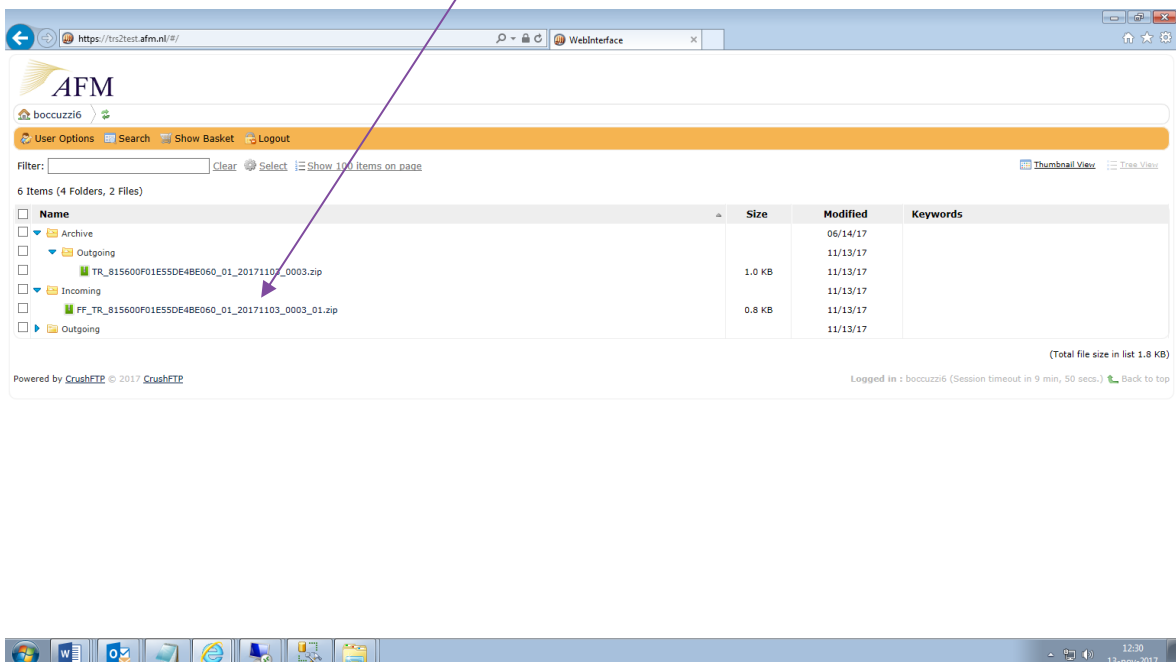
https://trs2test.afm.nl/#/

WebInterface

AFM

boccuzzi6

User Options Search Show Basket Logout

Filter: Clear Select Show 100 items on page

Thumbnail View Tree View

6 Items (4 Folders, 2 Files)

| Name | Size | Modified | Keywords |
|---|---|---|---|
| Archive | | 06/14/17 | |
| Outgoing | | 11/13/17 | |
| TR_815600F01E55DE4BE060_01_20171103_0003.zip | 1.0 KB | 11/13/17 | |
| Incoming | | 11/13/17 | |
| FF_TR_815600F01E55DE4BE060_01_20171103_0003_01.zip | 0.8 KB | 11/13/17 | |
| Outgoing | | 11/13/17 | |

(Total file size in list 1.8 KB)

Powered by CrushFTP © 2017 CrushFTP

Logged in : boccuzzi6 (Session timeout in 9 min, 50 secs.) Back to top

12:30
13-nov-2017